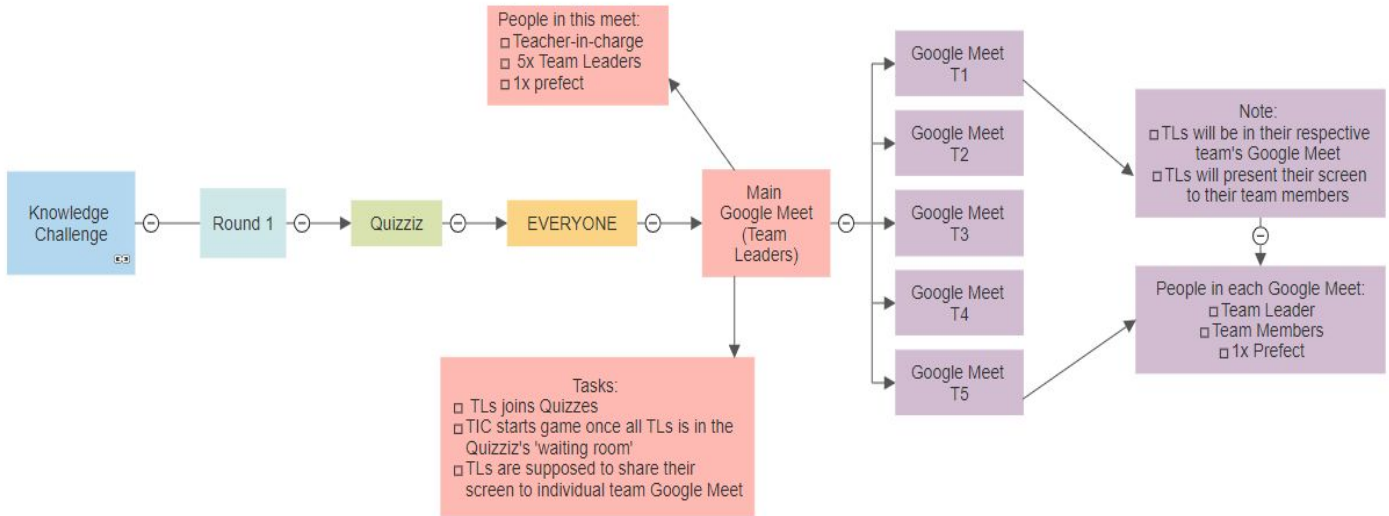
Knowledge Challenge

Round 1

Quizziz

EVERYONE

Main Google Meet (Team Leaders)

People in this meet:
□ Teacher-in-charge
□ 5x Team Leaders
□ 1x prefect

Tasks:
□ TLs joins Quizzes
□ TIC starts game once all TLs is in the Quizziz's 'waiting room'
□ TLs are supposed to share their screen to individual team Google Meet

Google Meet T1

Google Meet T2

Google Meet T3

Google Meet T4

Google Meet T5

Note:
□ TLs will be in their respective team's Google Meet
□ TLs will present their screen to their team members

People in each Google Meet:
□ Team Leader
□ Team Members
□ 1x Prefect